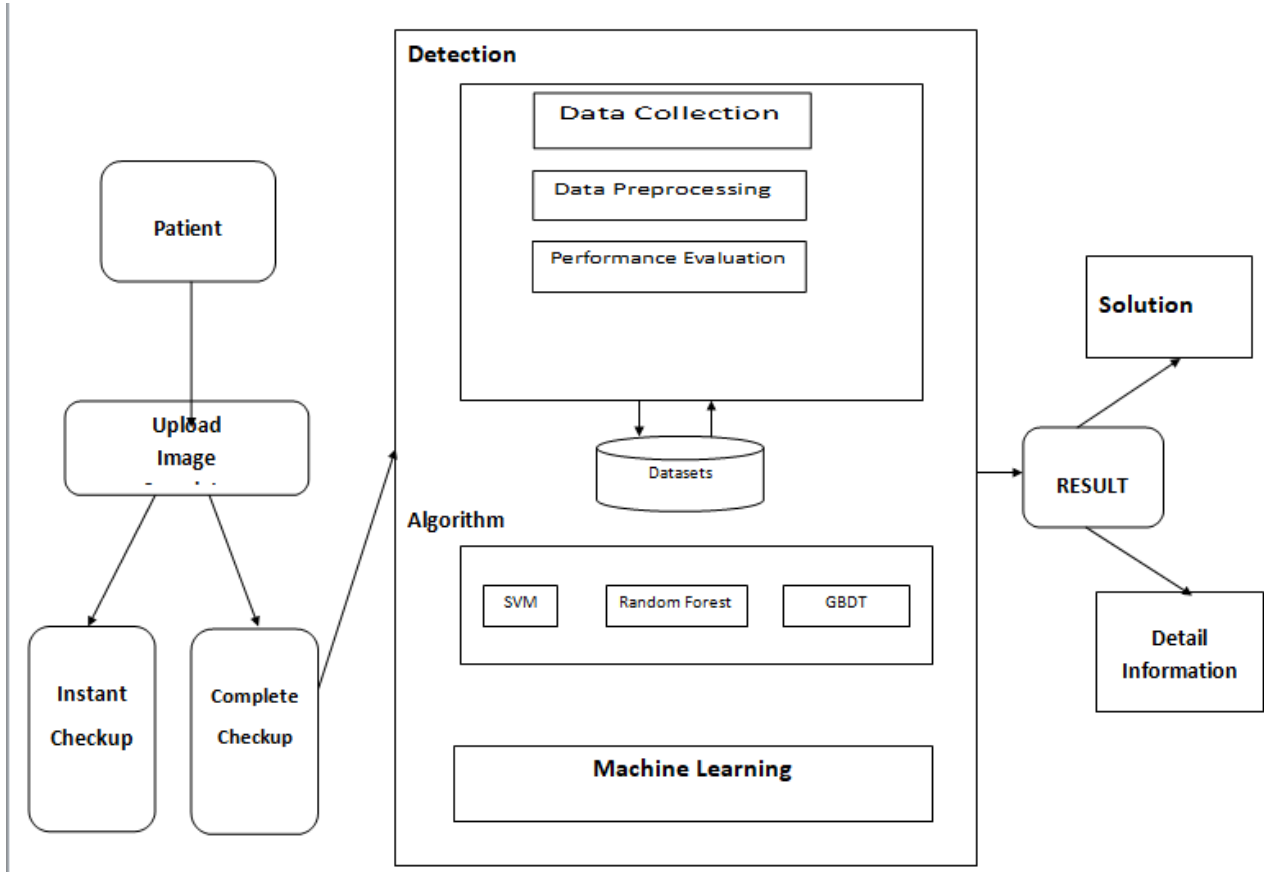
Patient

Upload Image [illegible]

Instant Checkup

Complete Checkup

Detection

Data Collection

Data Preprocessing

Performance Evaluation

Datasets

Algorithm

SVM

Random Forest

GBDT

Machine Learning

RESULT

Solution

Detail Information